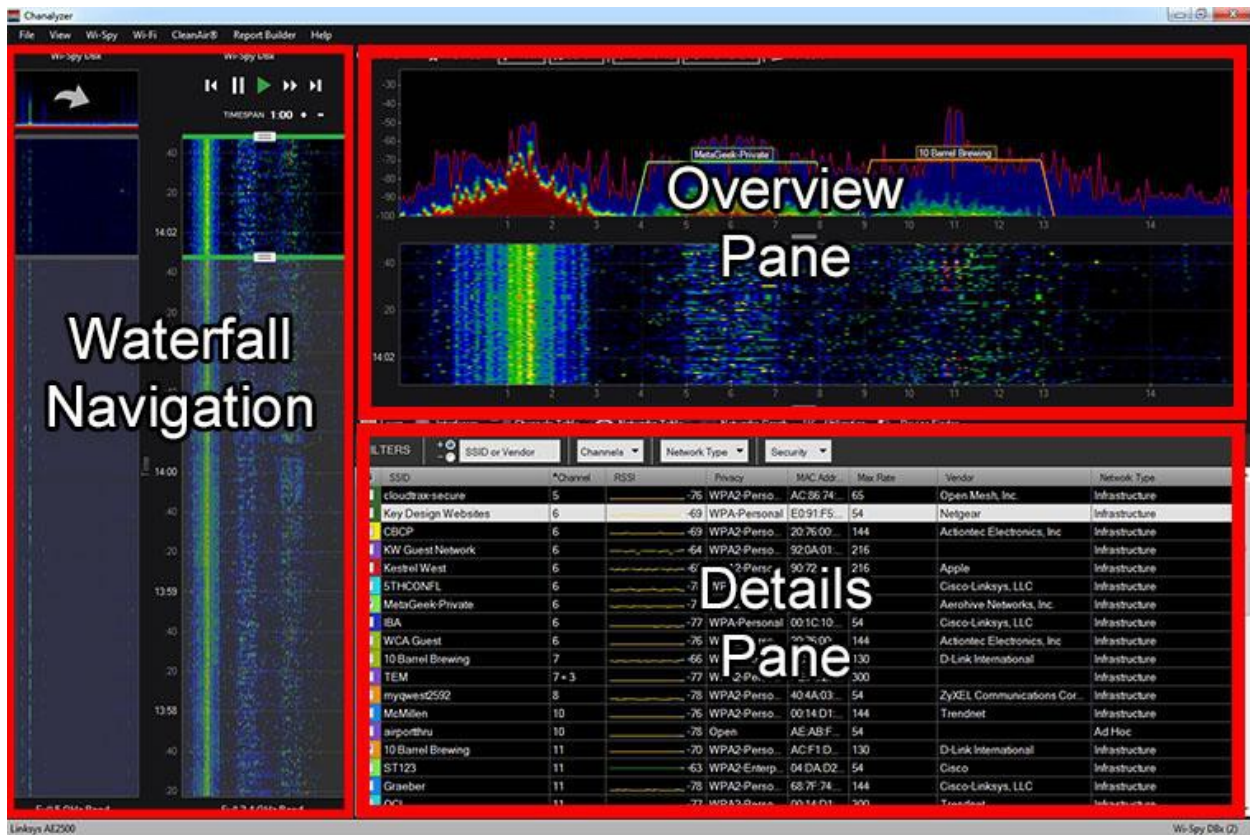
Chanalyzer

File View Wi-Spy Wi-Fi CleanAir® Report Builder Help

Wi-Spy DBx

Wi-Spy DBx

TIMESPAN 1:00

40
20
14:02
40
20
14:00
40
20
13:59
40
20
13:58
40
20

Waterfall Navigation

-30
-40
-50
-60
-70
-80
-90
-100

MetaGeek-Private

10 Barrel Brewing

1 2 3 4 5 6 7 8 9 10 11 12 13 14

Overview Pane

40
20
14:02

1 2 3 4 5 6 7 8 9 10 11 12 13 14

ILTERS SSID or Vendor Channels Network Type Security

| SSID | Channel | RSSI | Privacy | MAC Addr... | Max Rate | Vendor | Network Type |
|---|---|---|---|---|---|---|---|
| cloudtrax-secure | 5 | -76 | WPA2-Perso... | AC:86:74:... | 65 | Open Mesh, Inc. | Infrastructure |
| Key Design Websites | 6 | -69 | WPA-Personal | E0:91:F5:... | 54 | Netgear | Infrastructure |
| CBCP | 6 | -69 | WPA2-Perso... | 20:76:00:... | 144 | Actiontec Electronics, Inc | Infrastructure |
| KW Guest Network | 6 | -64 | WPA2-Perso... | 92:0A:01:... | 216 | | Infrastructure |
| Kestrel West | 6 | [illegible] | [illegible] | 90:72:... | 216 | Apple | Infrastructure |
| 5THCONFL | 6 | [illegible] | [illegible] | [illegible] | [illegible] | Cisco-Linksys, LLC | Infrastructure |
| MetaGeek-Private | 6 | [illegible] | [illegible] | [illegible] | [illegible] | Aerohive Networks, Inc. | Infrastructure |
| IBA | 6 | -77 | WPA-Personal | 00:1C:10:... | 54 | Cisco-Linksys, LLC | Infrastructure |
| WCA Guest | 6 | -76 | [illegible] | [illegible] | 144 | Actiontec Electronics, Inc | Infrastructure |
| 10 Barrel Brewing | 7 | -66 | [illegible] | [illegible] | 130 | D-Link International | Infrastructure |
| TEM | 7 + 3 | -77 | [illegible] | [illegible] | 300 | | Infrastructure |
| myqwest2592 | 8 | -78 | WPA2-Perso... | 40:4A:03:... | 54 | ZyXEL Communications Cor... | Infrastructure |
| McMillen | 10 | -76 | WPA2-Perso... | 00:14:D1:... | 144 | Trendnet | Infrastructure |
| airportthru | 10 | -78 | Open | AE:AB:F... | 54 | | Ad Hoc |
| 10 Barrel Brewing | 11 | -70 | WPA2-Perso... | AC:F1:D... | 130 | D-Link International | Infrastructure |
| ST123 | 11 | -63 | WPA2-Enterp... | 04:DA:D2:... | 54 | Cisco | Infrastructure |
| Graeber | 11 | -78 | WPA2-Perso... | 68:7F:74:... | 144 | Cisco-Linksys, LLC | Infrastructure |
| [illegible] | 11 | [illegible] | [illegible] | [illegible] | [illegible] | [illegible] | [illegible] |

Details Pane

Linksys AE2500

Wi-Spy DBx (2)